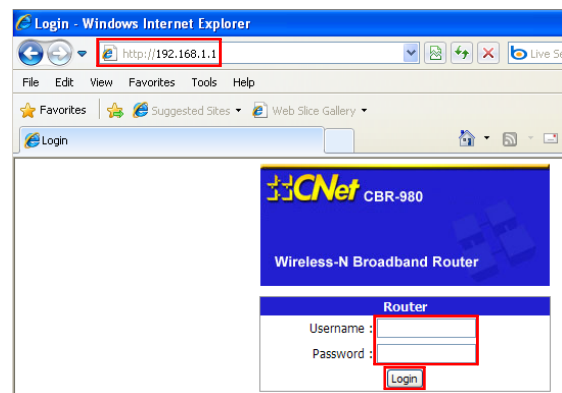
Login - Windows Internet Explorer

http://192.168.1.1

Live Se

File Edit View Favorites Tools Help

Favorites

Suggested Sites

Web Slice Gallery

Login

CNet CBR-980

Wireless-N Broadband Router

Router

Username :

Password :

Login